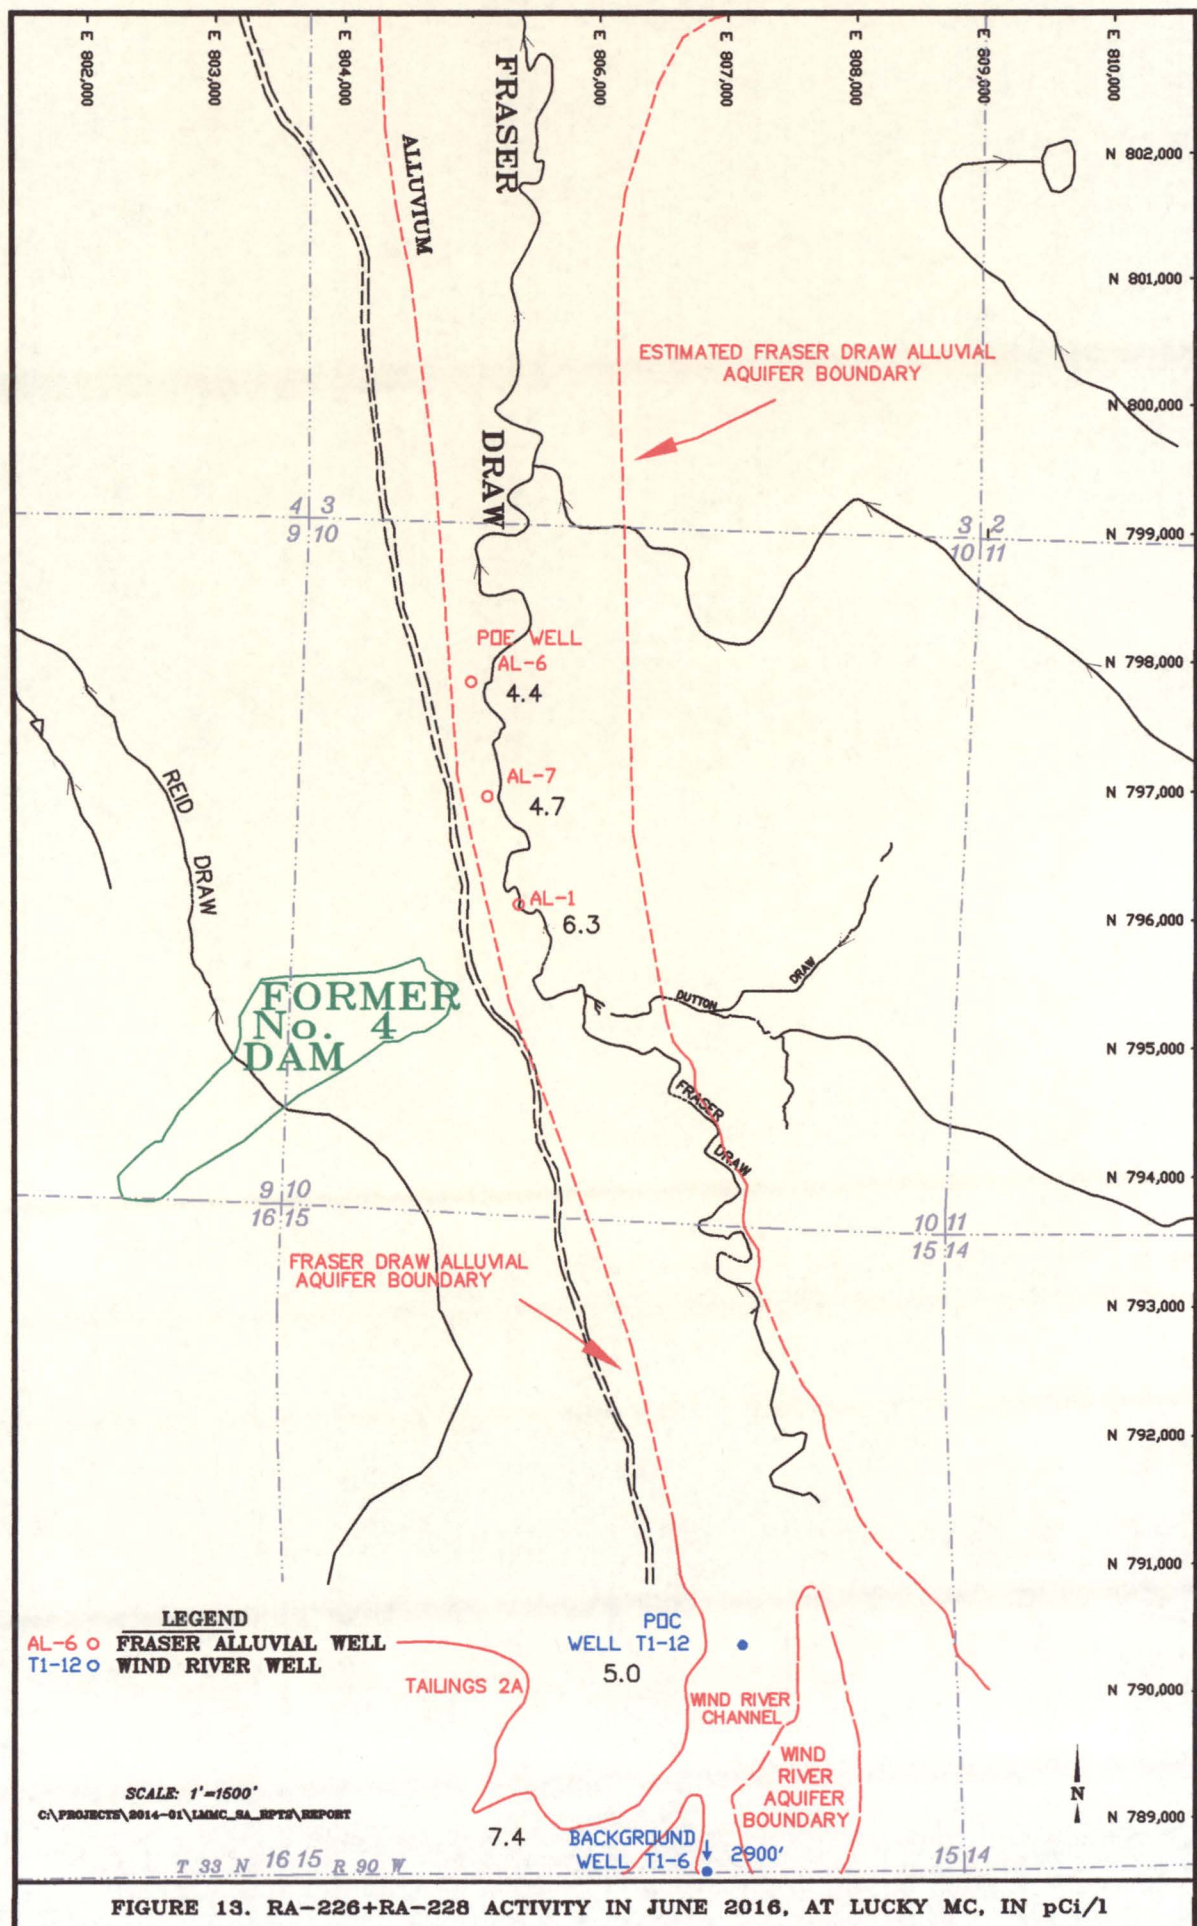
E 802,000
E 803,000
E 804,000
E 806,000
E 807,000
E 808,000
E 809,000
E 810,000

FRASER

ALLUVIUM

N 802,000

N 801,000

ESTIMATED FRASER DRAW ALLUVIAL AQUIFER BOUNDARY

N 800,000

DRAW

4 3
9 10

3 2
10 11

N 799,000

POE WELL
AL-6
4.4

N 798,000

AL-7
4.7

N 797,000

REID DRAW

AL-1
6.3

N 796,000

DUTTON DRAW

FORMER No. 4 DAM

N 795,000

FRASER DRAW

N 794,000

9 10
16 15

10 11
15 14

FRASER DRAW ALLUVIAL AQUIFER BOUNDARY

N 793,000

N 792,000

N 791,000

LEGEND
AL-6 o FRASER ALLUVIAL WELL
T1-12 o WIND RIVER WELL

POC
WELL T1-12
5.0

TAILINGS 2A

N 790,000

WIND RIVER CHANNEL

WIND RIVER AQUIFER BOUNDARY

SCALE: 1"=1500'
C:\PROJECTS\2014-01\LMMC_SA_RPTS\REPORT

N

N 789,000

7.4

BACKGROUND
WELL T1-6
2900'

T 33 N 16 15 R 90 W

15 14

FIGURE 13. RA-226+RA-228 ACTIVITY IN JUNE 2016, AT LUCKY MC, IN pCi/l